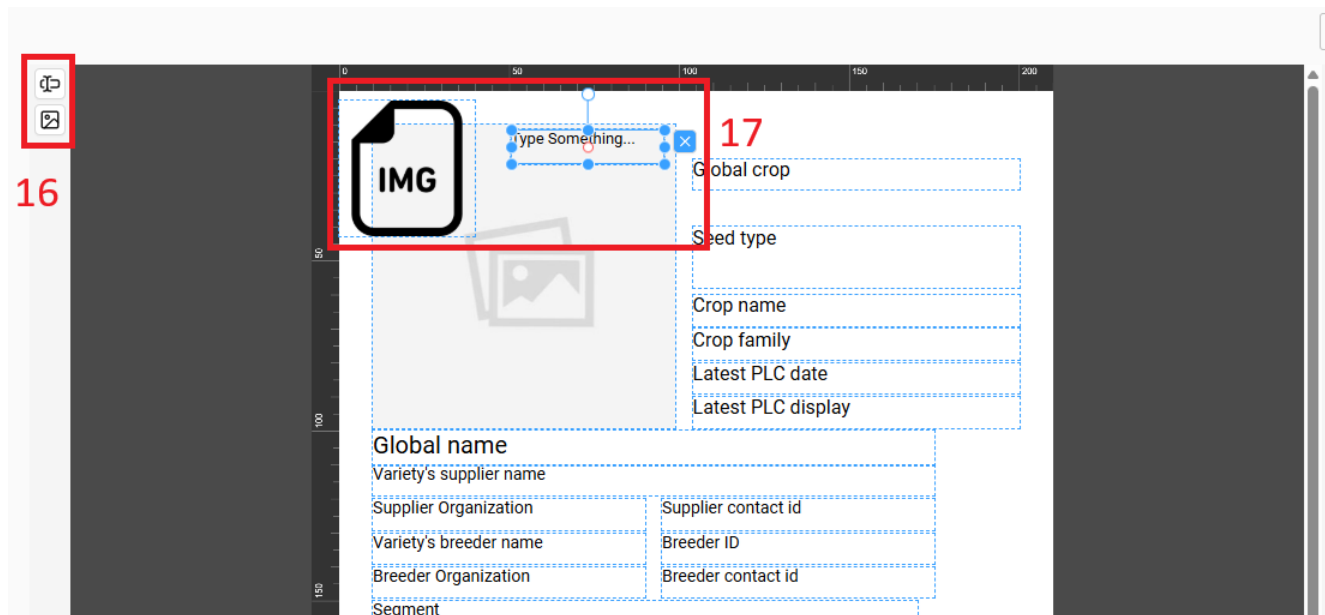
0 50 100 150 200

16

IMG

Type Something...

17

Global crop

Seed type

Crop name

Crop family

Latest PLC date

Latest PLC display

50

100

150

Global name

Variety's supplier name

Supplier Organization

Supplier contact id

Variety's breeder name

Breeder ID

Breeder Organization

Breeder contact id

Segment